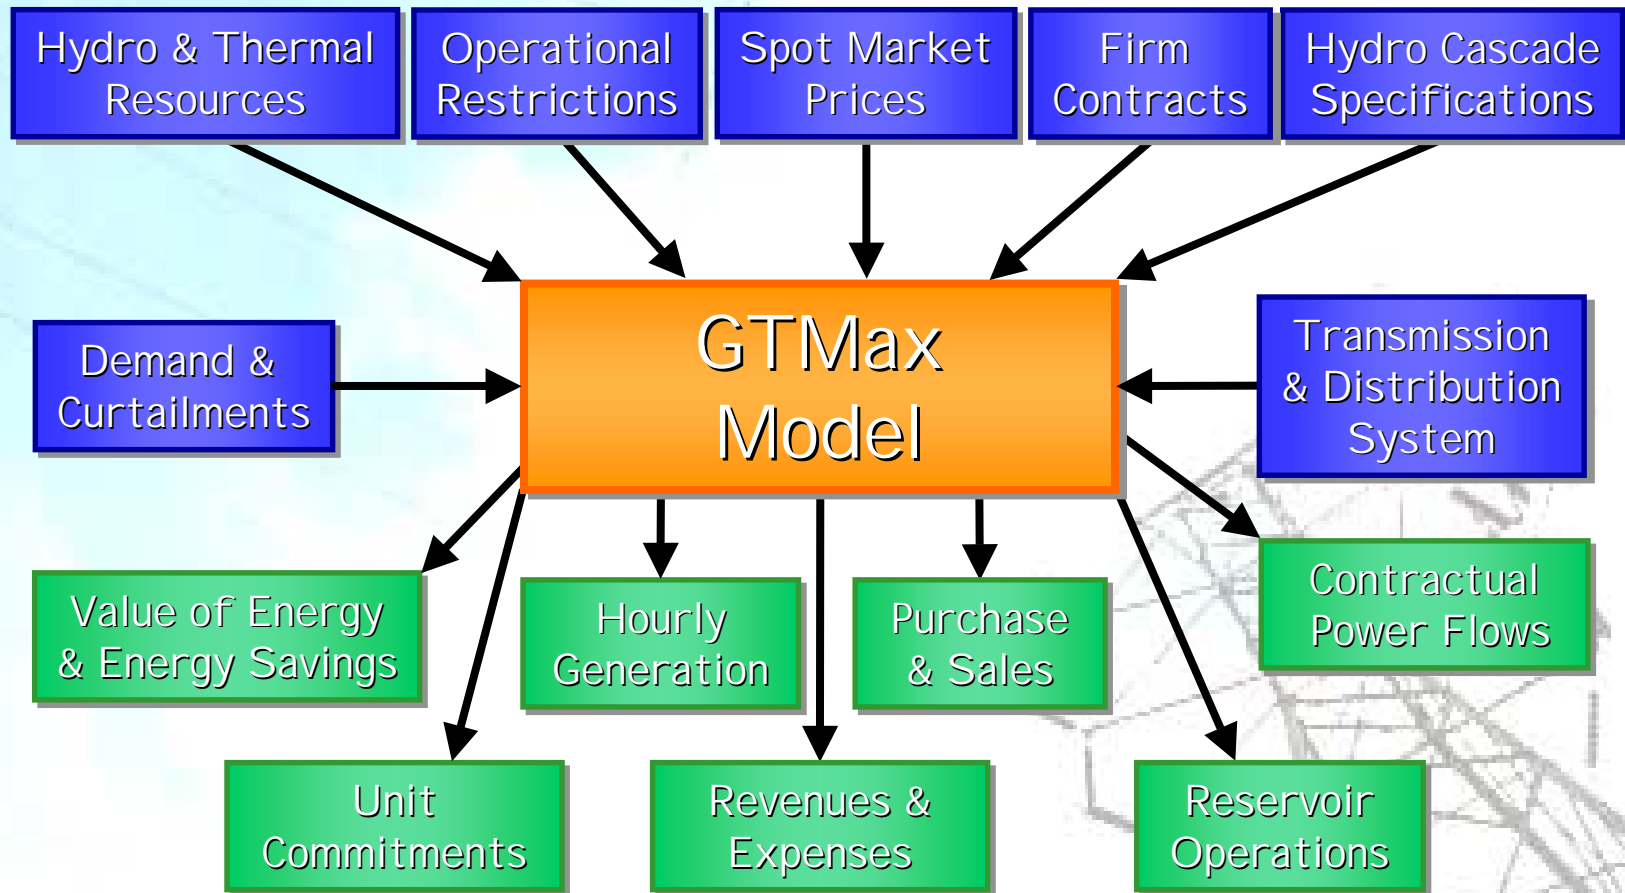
Hydro & Thermal Resources

Operational Restrictions

Spot Market Prices

Firm Contracts

Hydro Cascade Specifications

Demand & Curtailments

GTMax Model

Transmission & Distribution System

Value of Energy & Energy Savings

Hourly Generation

Purchase & Sales

Contractual Power Flows

Unit Commitments

Revenues & Expenses

Reservoir Operations